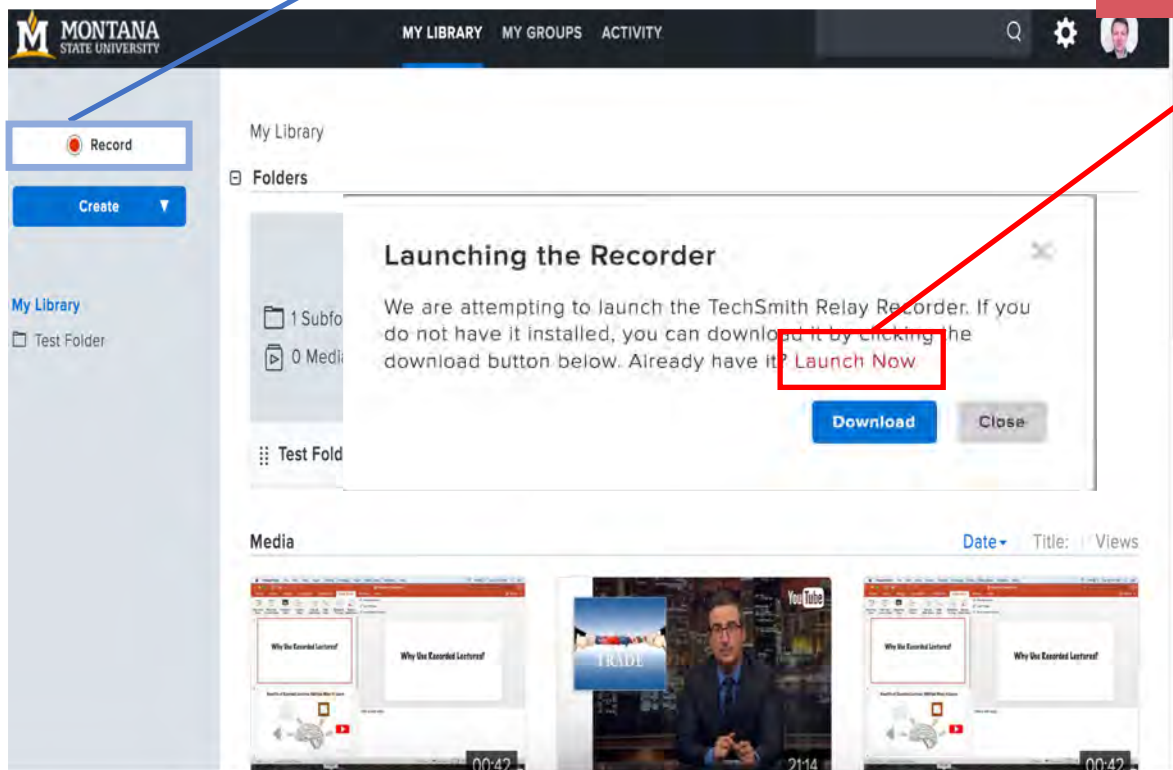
MONTANA STATE UNIVERSITY

MY LIBRARY MY GROUPS ACTIVITY

Record

Create

My Library
Test Folder

My Library

Folders

1 Subfo
0 Medi

Test Fold

Launching the Recorder

We are attempting to launch the TechSmith Relay Recorder. If you do not have it installed, you can download it by clicking the download button below. Already have it? Launch Now

Download Close

Media

Date Title: Views

Why Use Recorded Lectures?
Why Use Recorded Lectures?

TRADE
YouTube

Why Use Recorded Lectures?
Why Use Recorded Lectures?

00:42
21:14
00:42